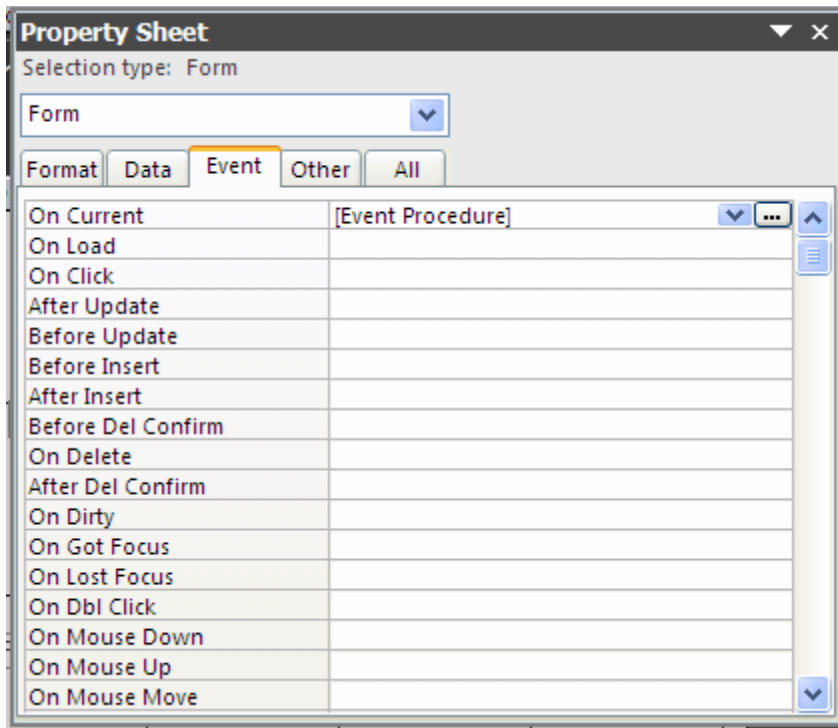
Property Sheet

Selection type: Form

Form

Format | Data | Event | Other | All

| | |
|---|---|
| On Current | [Event Procedure] |
| On Load | |
| On Click | |
| After Update | |
| Before Update | |
| Before Insert | |
| After Insert | |
| Before Del Confirm | |
| On Delete | |
| After Del Confirm | |
| On Dirty | |
| On Got Focus | |
| On Lost Focus | |
| On Dbl Click | |
| On Mouse Down | |
| On Mouse Up | |
| On Mouse Move | |